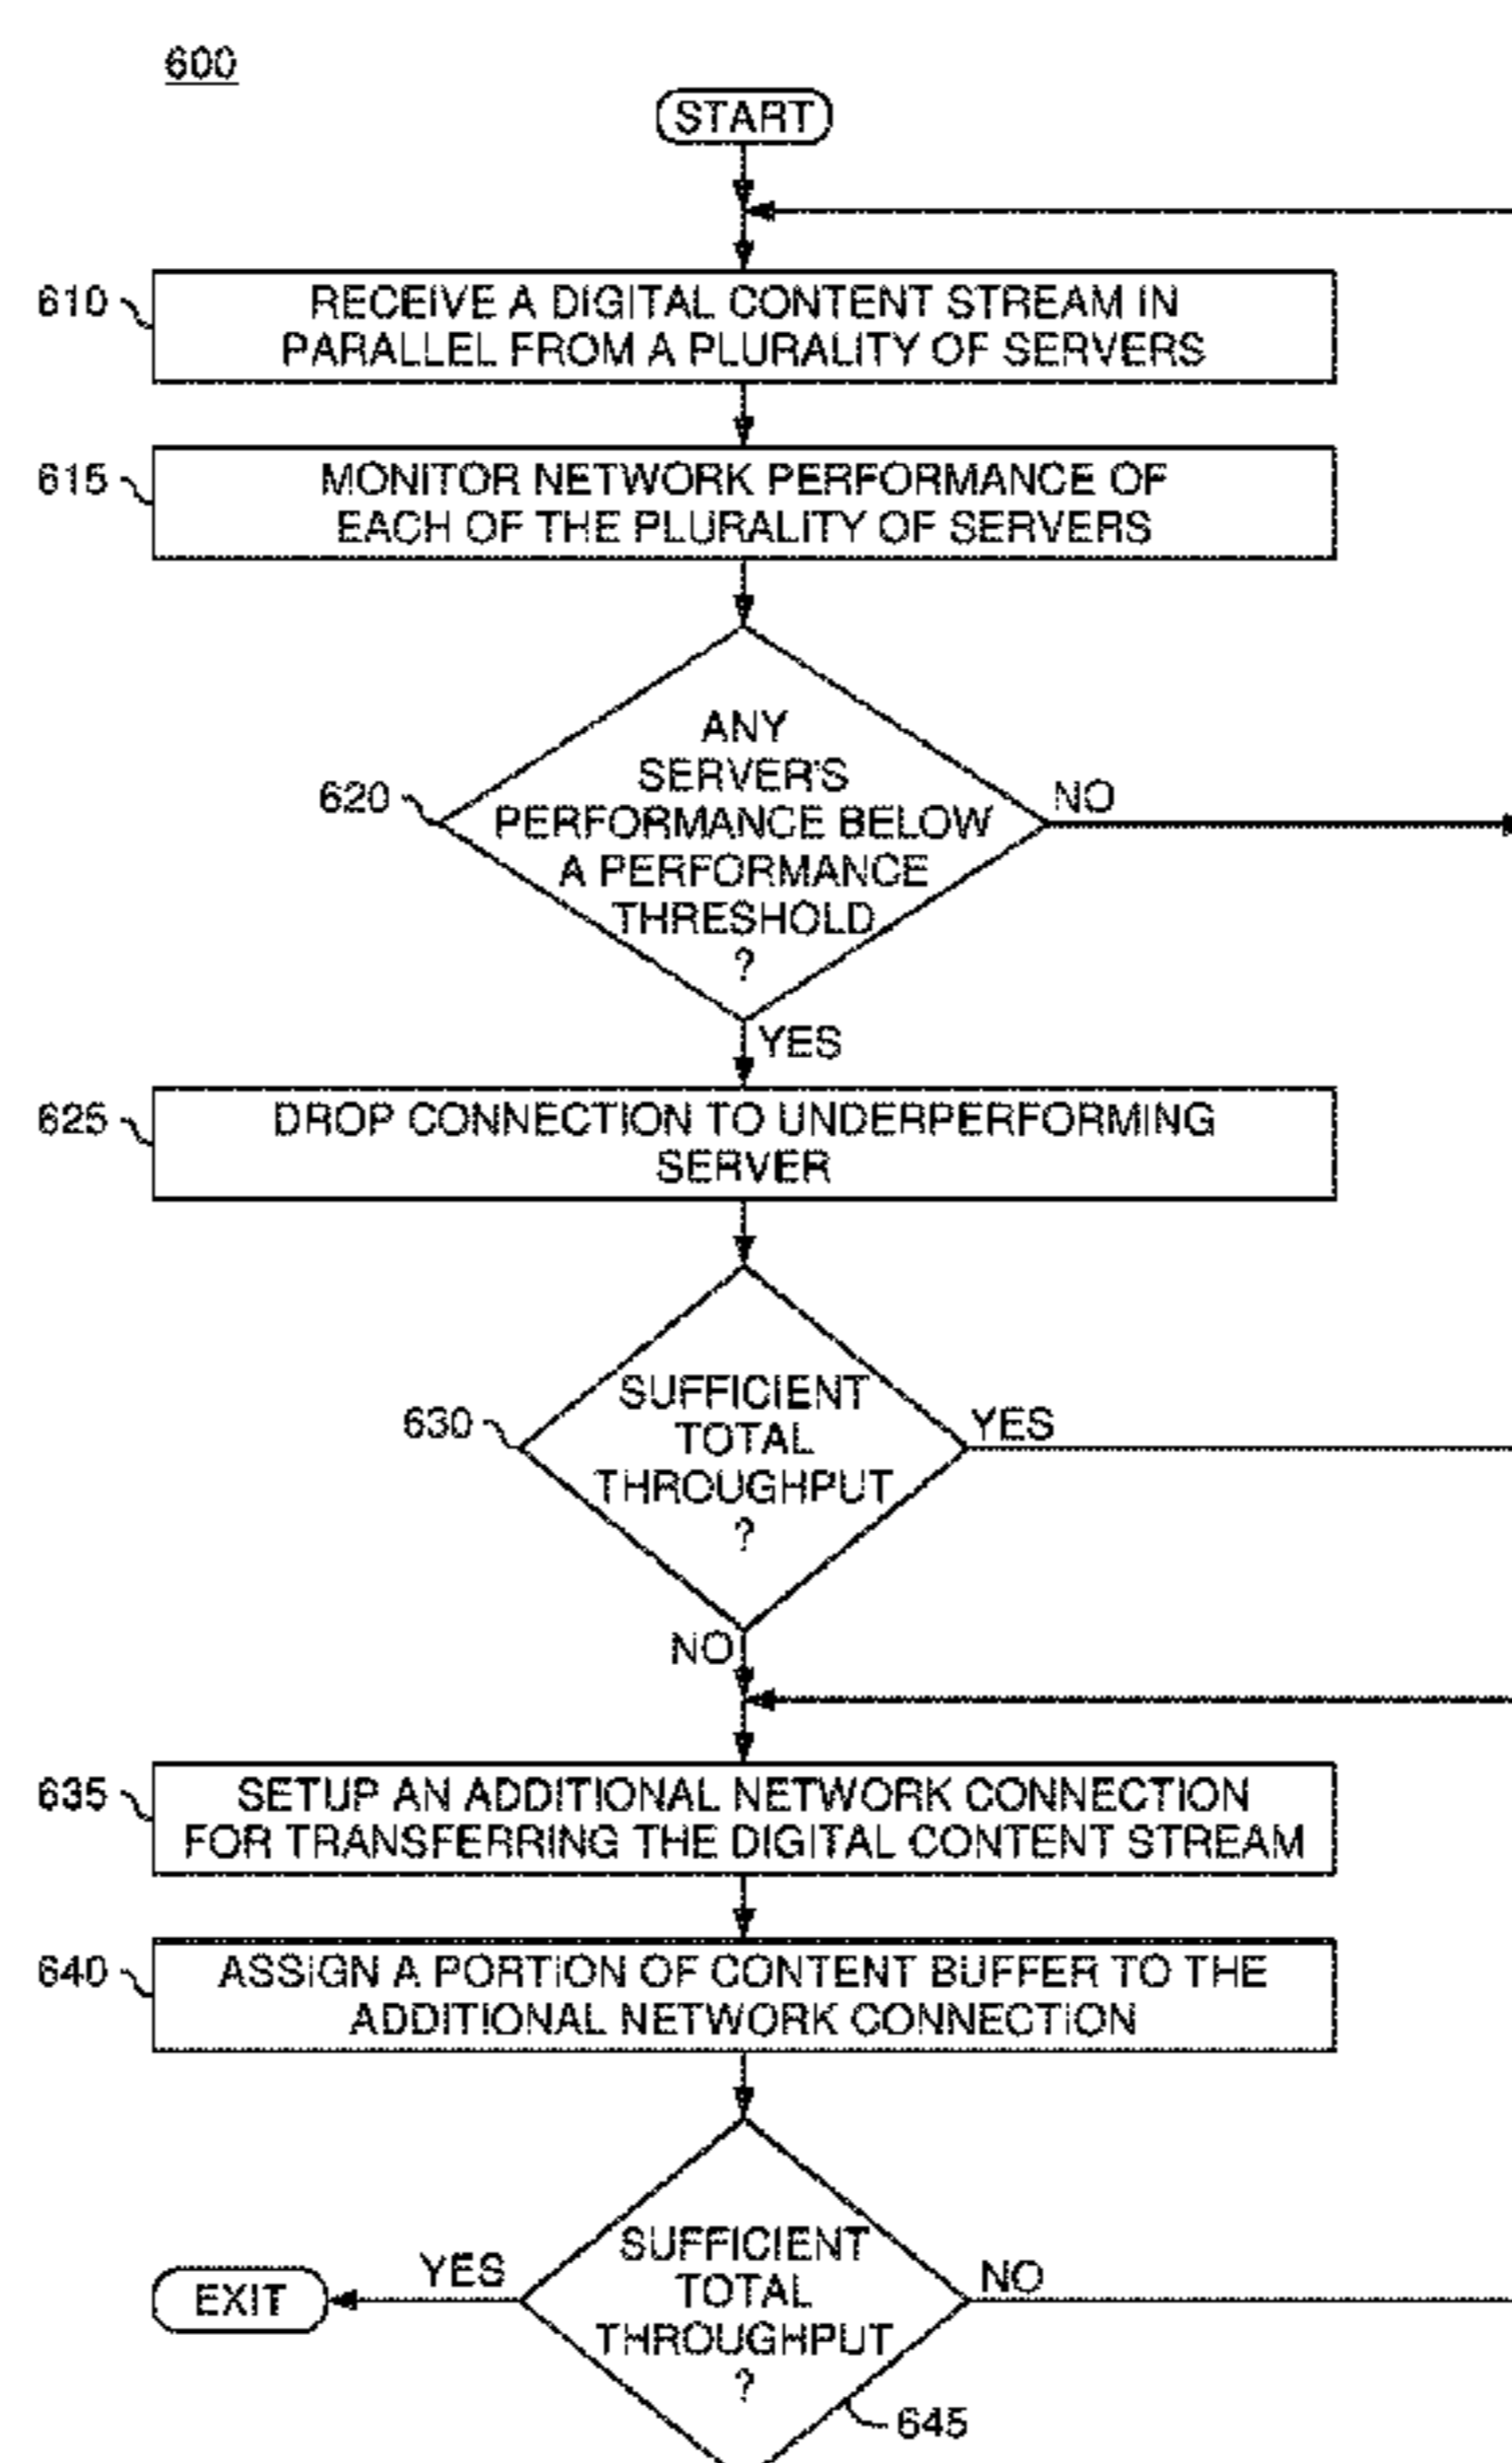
600

START

610 RECEIVE A DIGITAL CONTENT STREAM IN PARALLEL FROM A PLURALITY OF SERVERS

615 MONITOR NETWORK PERFORMANCE OF EACH OF THE PLURALITY OF SERVERS

620 ANY SERVER'S PERFORMANCE BELOW A PERFORMANCE THRESHOLD ?

NO

YES

625 DROP CONNECTION TO UNDERPERFORMING SERVER

630 SUFFICIENT TOTAL THROUGHPUT ?

YES

NO

635 SETUP AN ADDITIONAL NETWORK CONNECTION FOR TRANSFERRING THE DIGITAL CONTENT STREAM

640 ASSIGN A PORTION OF CONTENT BUFFER TO THE ADDITIONAL NETWORK CONNECTION

EXIT

YES

SUFFICIENT TOTAL THROUGHPUT ?

NO

645